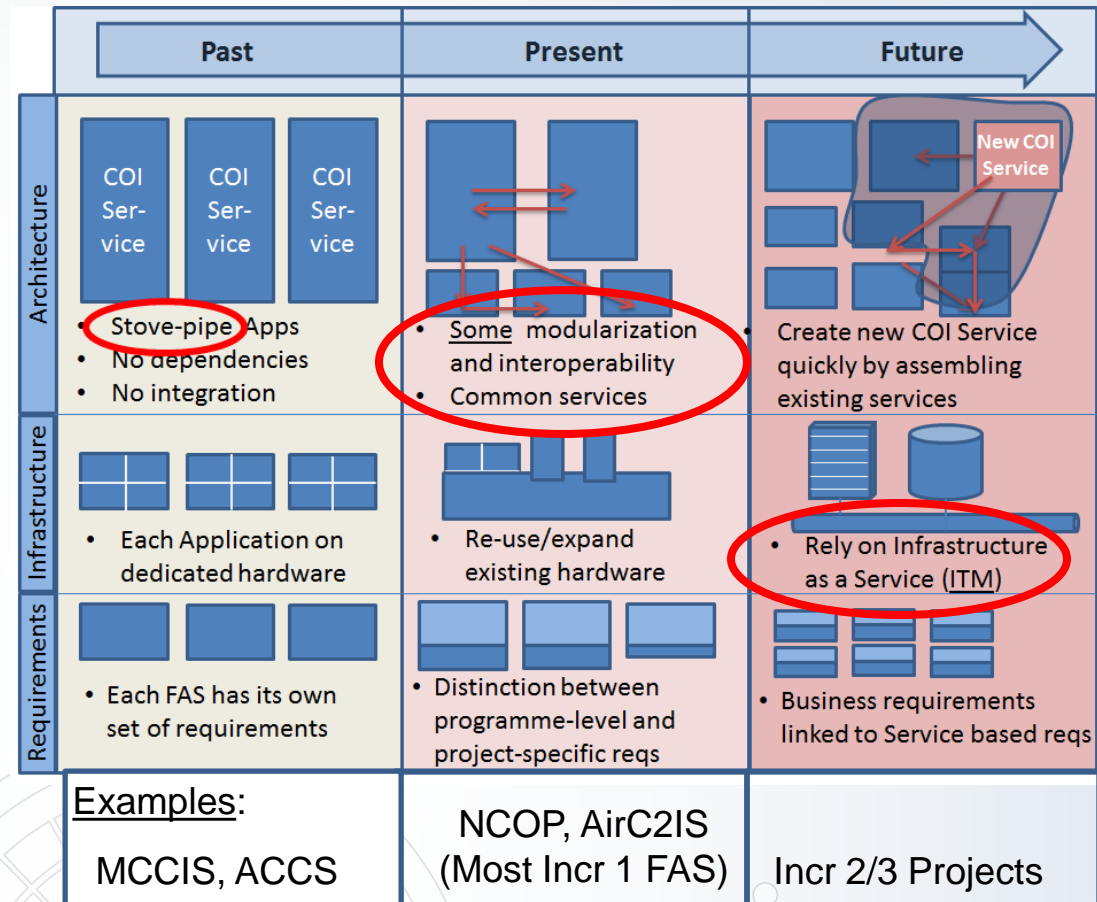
| | Past | Present | Future |
|---|---|---|---|
| Architecture | COI Service<br>COI Service<br>COI Service<br>• Stove-pipe Apps<br>• No dependencies<br>• No integration | • Some modularization and interoperability<br>• Common services | New COI Service<br>• Create new COI Service quickly by assembling existing services |
| Infrastructure | • Each Application on dedicated hardware | • Re-use/expand existing hardware | • Rely on Infrastructure as a Service (ITM) |
| Requirements | • Each FAS has its own set of requirements | • Distinction between programme-level and project-specific reqs | • Business requirements linked to Service based reqs |
| | Examples:<br>MCCIS, ACCS | NCOP, AirC2IS (Most Incr 1 FAS) | Incr 2/3 Projects |